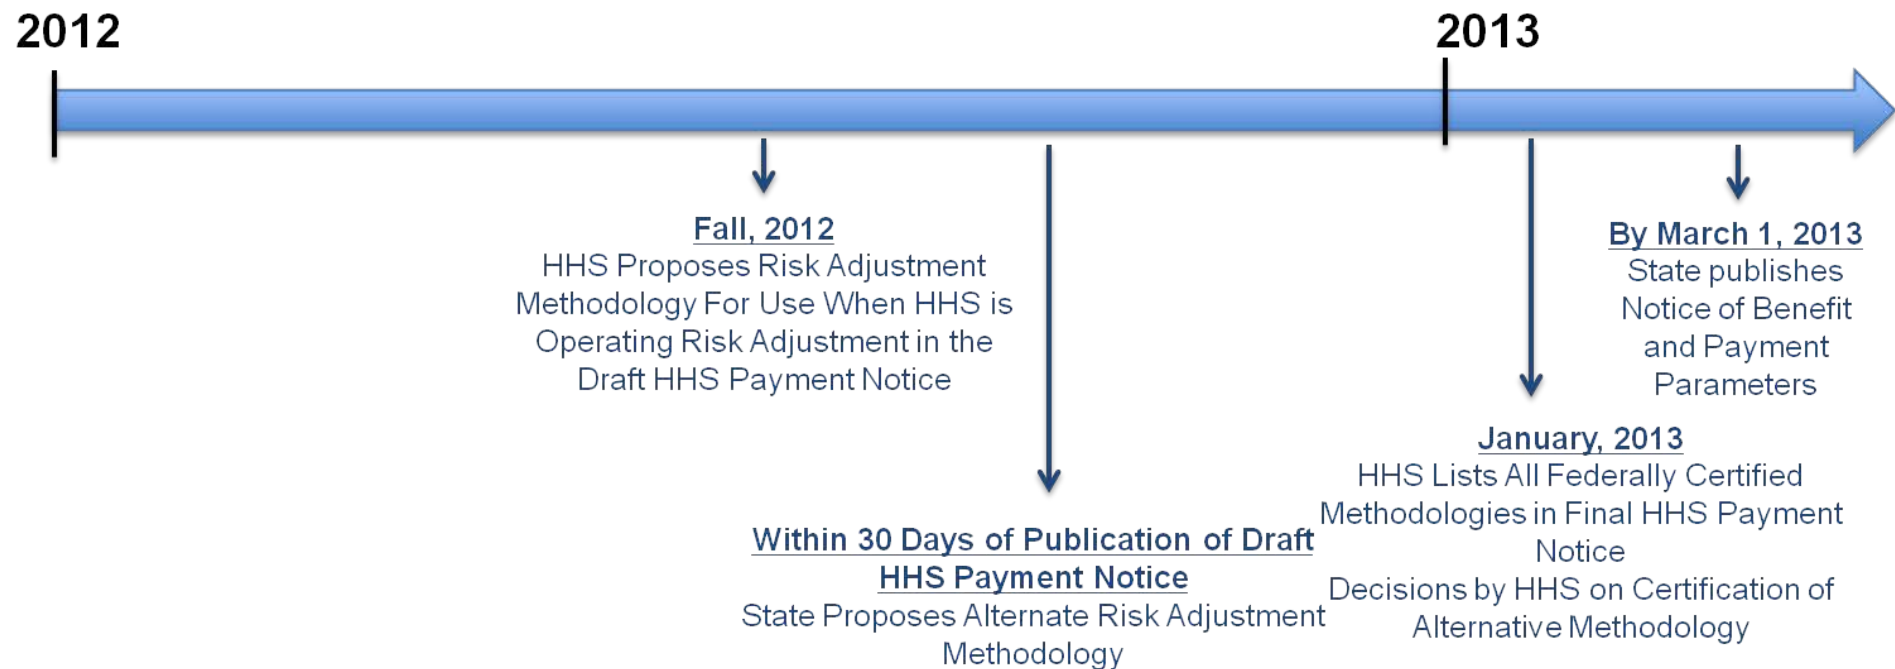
2012

2013

Fall, 2012
HHS Proposes Risk Adjustment Methodology For Use When HHS is Operating Risk Adjustment in the Draft HHS Payment Notice

Within 30 Days of Publication of Draft HHS Payment Notice
State Proposes Alternate Risk Adjustment Methodology

January, 2013
HHS Lists All Federally Certified Methodologies in Final HHS Payment Notice
Decisions by HHS on Certification of Alternative Methodology

By March 1, 2013
State publishes Notice of Benefit and Payment Parameters